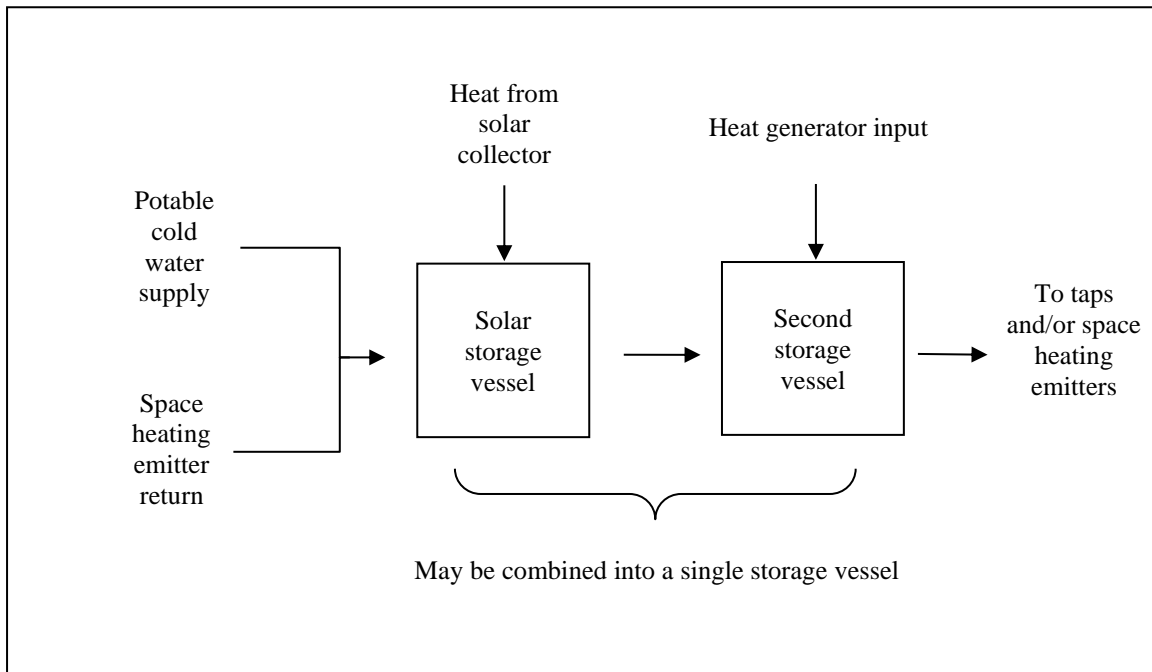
Heat from solar collector

Heat generator input

Potable cold water supply

Space heating emitter return

Solar storage vessel

Second storage vessel

To taps and/or space heating emitters

May be combined into a single storage vessel